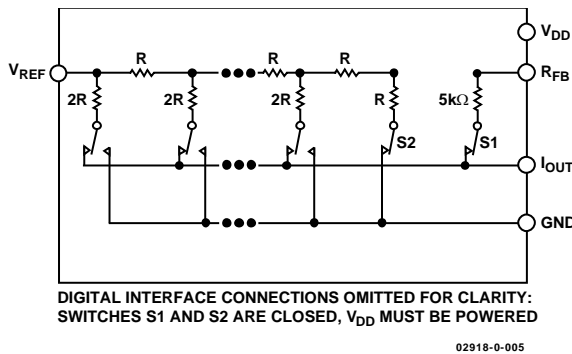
$V_{DD}$

$V_{REF}$

R

R

R

2R

2R

2R

R

$5k\Omega$

$R_{FB}$

S2

S1

$I_{OUT}$

GND

DIGITAL INTERFACE CONNECTIONS OMITTED FOR CLARITY: SWITCHES S1 AND S2 ARE CLOSED, $V_{DD}$ MUST BE POWERED

02918-0-005